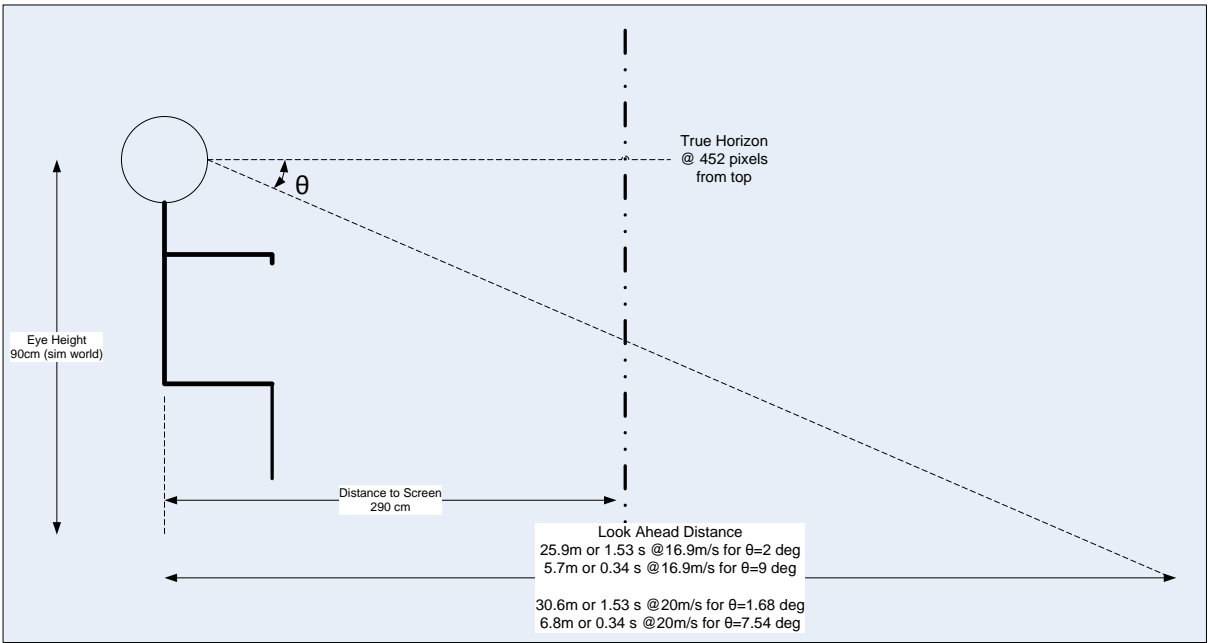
True Horizon
@ 452 pixels
from top

θ

Eye Height
90cm (sim world)

Distance to Screen
290 cm

Look Ahead Distance
25.9m or 1.53 s @16.9m/s for θ=2 deg
5.7m or 0.34 s @16.9m/s for θ=9 deg

30.6m or 1.53 s @20m/s for θ=1.68 deg
6.8m or 0.34 s @20m/s for θ=7.54 deg